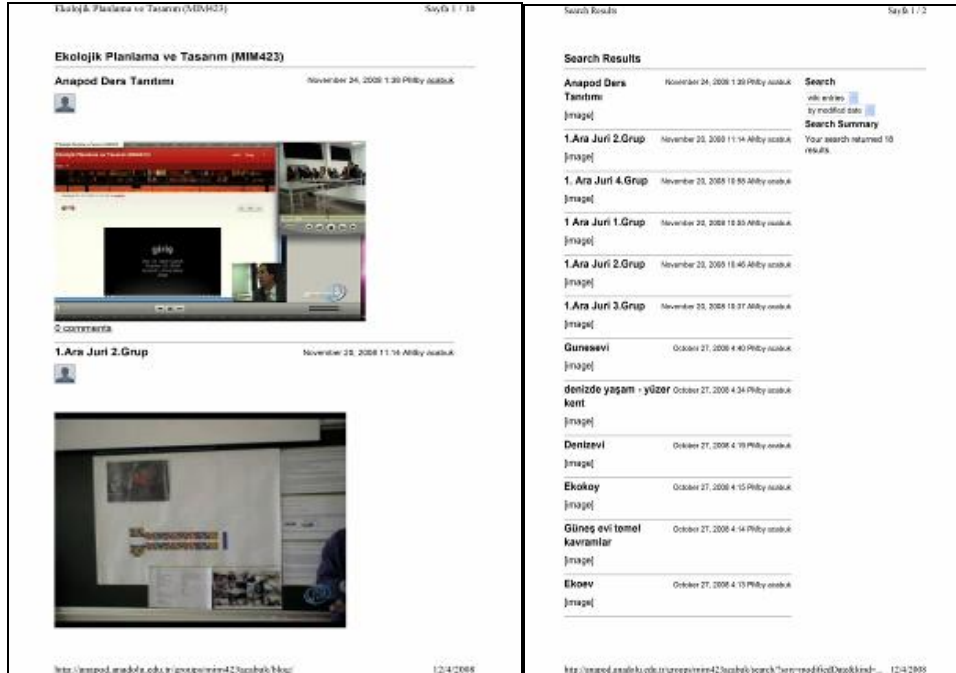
Ekolojik Planlama ve Tasarım (MIM423)

Sayfa 1 / 10

Ekolojik Planlama ve Tasarım (MIM423)

Anapod Ders Tanıtımı

November 24, 2008 1:30 PMby ozabuk

girig

0 comments

1.Ara Juri 2.Grup

November 20, 2008 11:14 AMby ozabuk

http://anapod.anadolu.edu.tr/groups/mim423ozabuk/blog/

12/4/2008

Search Results

Sayfa 1 / 2

Search Results

Anapod Ders Tanıtımı

November 24, 2008 1:30 PMby ozabuk

[image]

1.Ara Juri 2.Grup

November 20, 2008 11:14 AMby ozabuk

[image]

1. Ara Juri 4.Grup

November 20, 2008 10:56 AMby ozabuk

[image]

1 Ara Juri 1.Grup

November 20, 2008 10:53 AMby ozabuk

[image]

1.Ara Juri 2.Grup

November 20, 2008 10:46 AMby ozabuk

[image]

1.Ara Juri 3.Grup

November 20, 2008 10:37 AMby ozabuk

[image]

Gunesevi

October 27, 2008 4:40 PMby ozabuk

[image]

denizde yaşam - yüzer kent

October 27, 2008 4:34 PMby ozabuk

[image]

Denizevi

October 27, 2008 4:19 PMby ozabuk

[image]

Ekokoy

October 27, 2008 4:15 PMby ozabuk

[image]

Güneş evi temel kavramlar

October 27, 2008 4:14 PMby ozabuk

[image]

Ekoev

October 27, 2008 4:13 PMby ozabuk

[image]

Search

wiki entries

by modified date

Search Summary

Your search returned 18 results.

http://anapod.anadolu.edu.tr/groups/mim423ozabuk/search/?sort=modifiedDate&kind=... 12/4/2008